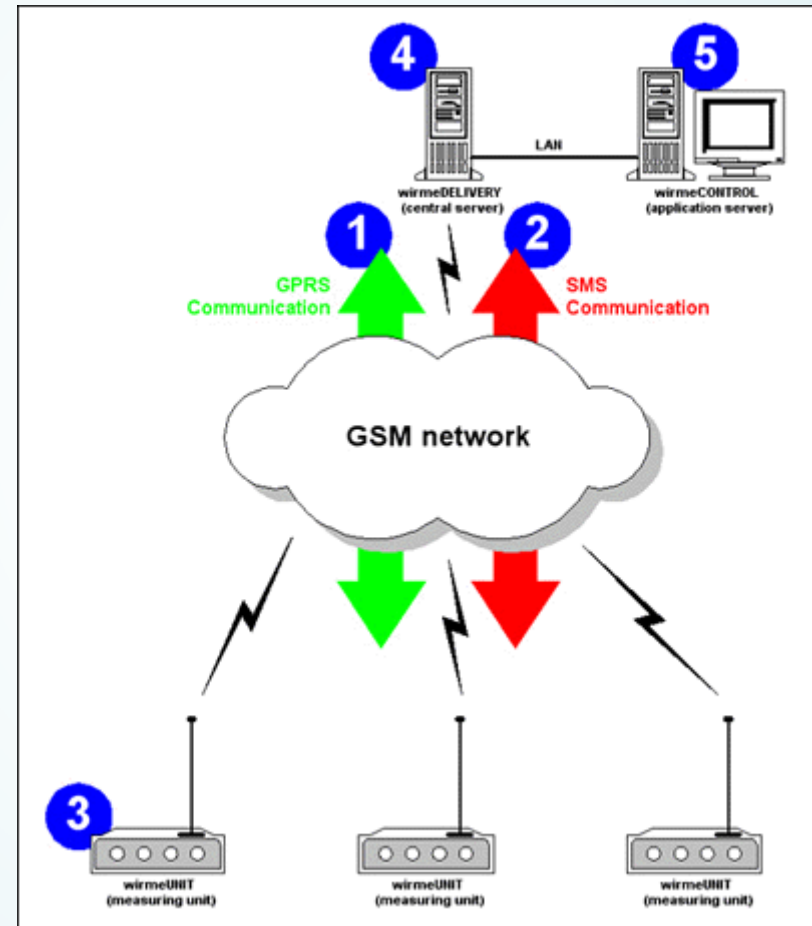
4

5

LAN

wirmeDELIVERY
(central server)

wirmeCONTROL
(application server)

1

2

GPRS
Communication

SMS
Communication

GSM network

3

wirmeUNIT
(measuring unit)

wirmeUNIT
(measuring unit)

wirmeUNIT
(measuring unit)